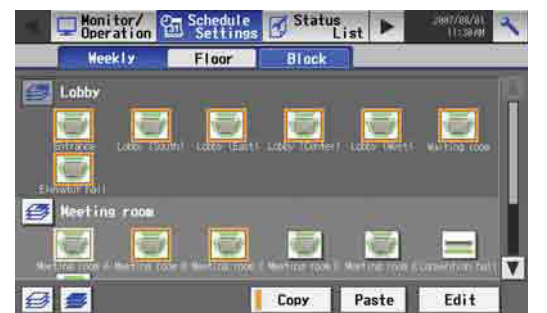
Monitor/ Operation
Schedule Settings
Status List
2007/08/01 11:30AM
Weekly
Floor
Block
Lobby
Entrance
Lobby (South)
Lobby (East)
Lobby (Center)
Lobby (West)
Waiting room
Elevator hall
Meeting room
Meeting room A
Meeting room B
Meeting room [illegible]
Meeting room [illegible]
Meeting room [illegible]
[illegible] hall
Copy
Paste
Edit